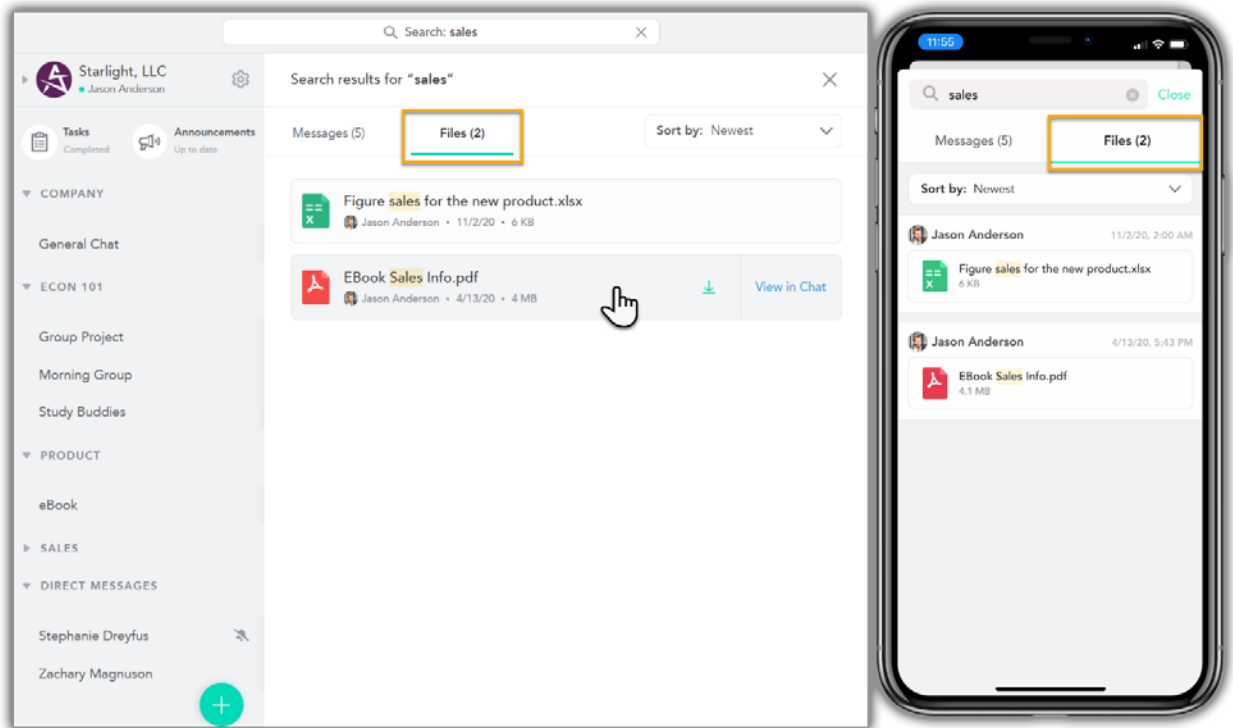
Search: sales

Starlight, LLC
Jason Anderson

Tasks
Completed

Announcements
Up to date

COMPANY

General Chat

ECON 101

Group Project

Morning Group

Study Buddies

PRODUCT

eBook

SALES

DIRECT MESSAGES

Stephanie Dreyfus

Zachary Magnuson

Search results for "sales"

Messages (5)

Files (2)

Sort by: Newest

Figure sales for the new product.xlsx
Jason Anderson • 11/2/20 • 6 KB

EBook Sales Info.pdf
Jason Anderson • 4/13/20 • 4 MB

View in Chat

11:55

sales

Close

Messages (5)

Files (2)

Sort by: Newest

Jason Anderson 11/2/20, 2:00 AM

Figure sales for the new product.xlsx
6 KB

Jason Anderson 4/13/20, 5:43 PM

EBook Sales Info.pdf
4.1 MB